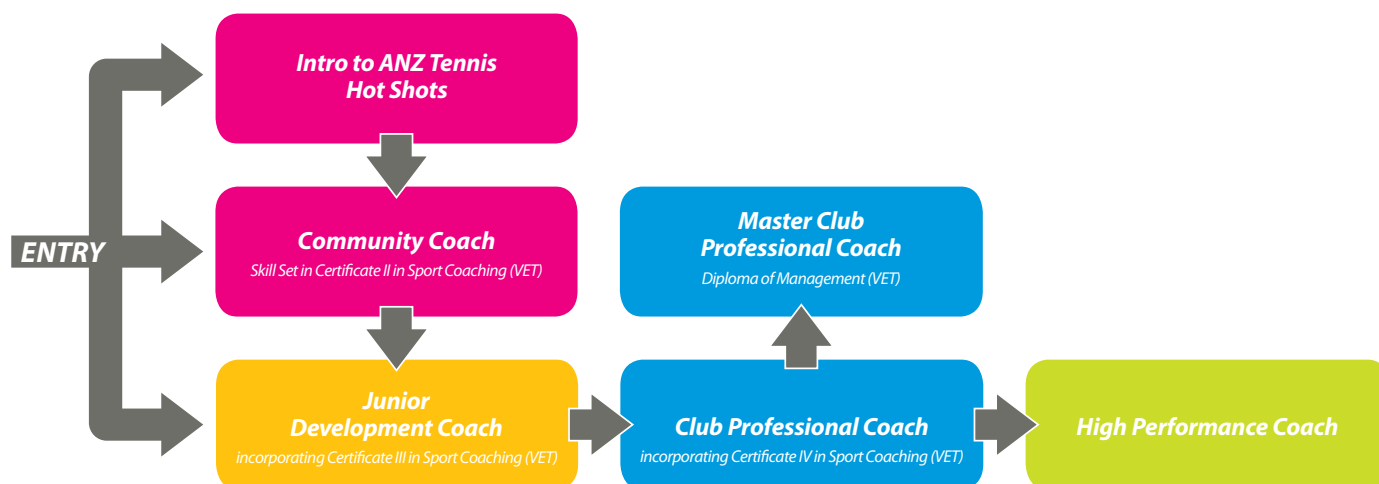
ENTRY

Intro to ANZ Tennis Hot Shots

Community Coach
Skill Set in Certificate II in Sport Coaching (VET)

Junior Development Coach
incorporating Certificate III in Sport Coaching (VET)

Master Club Professional Coach
Diploma of Management (VET)

Club Professional Coach
incorporating Certificate IV in Sport Coaching (VET)

High Performance Coach